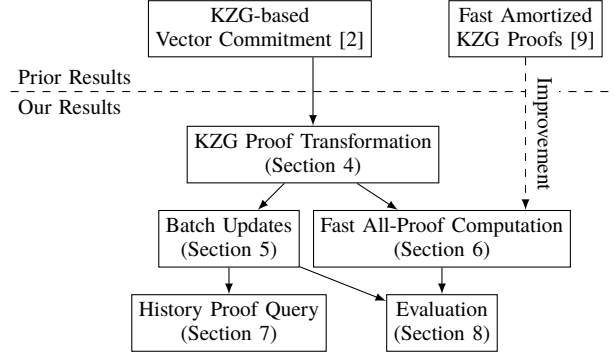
KZG-based Vector Commitment [2]

Fast Amortized KZG Proofs [9]

Prior Results

Our Results

Improvement

KZG Proof Transformation (Section 4)

Batch Updates (Section 5)

Fast All-Proof Computation (Section 6)

History Proof Query (Section 7)

Evaluation (Section 8)